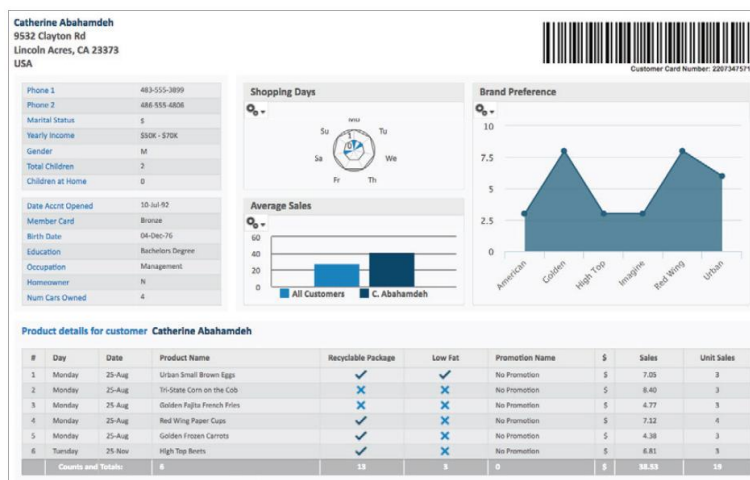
Catherine Abahamdeh
9532 Clayton Rd
Lincoln Acres, CA 23373
USA

Customer Card Number: 2207347571

| Phone 1 | 483-555-3899 |
|---|---|
| Phone 2 | 486-555-4806 |
| Marital Status | S |
| Yearly Income | $50K - $70K |
| Gender | M |
| Total Children | 2 |
| Children at Home | 0 |

| Date Accnt Opened | 10-Jul-92 |
|---|---|
| Member Card | Bronze |
| Birth Date | 04-Dec-76 |
| Education | Bachelors Degree |
| Occupation | Management |
| Homeowner | N |
| Num Cars Owned | 4 |

Shopping Days

Mo
Su
Tu
Sa
We
Fr
Th

Average Sales

60
40
20
0

All Customers
C. Abahamdeh

Brand Preference

10
7.5
5
2.5
0

American
Golden
High Top
Imagine
Red Wing
Urban

Product details for customer Catherine Abahamdeh

| # | Day | Date | Product Name | Recyclable Package | Low Fat | Promotion Name | $ | Sales | Unit Sales |
|---|---|---|---|---|---|---|---|---|---|
| 1 | Monday | 25-Aug | Urban Small Brown Eggs | ✓ | ✓ | No Promotion | $ | 7.05 | 3 |
| 2 | Monday | 25-Aug | Tri-State Corn on the Cob | ✕ | ✕ | No Promotion | $ | 8.40 | 3 |
| 3 | Monday | 25-Aug | Golden Fajita French Fries | ✕ | ✕ | No Promotion | $ | 4.77 | 3 |
| 4 | Monday | 25-Aug | Red Wing Paper Cups | ✓ | ✕ | No Promotion | $ | 7.12 | 4 |
| 5 | Monday | 25-Aug | Golden Frozen Carrots | ✓ | ✕ | No Promotion | $ | 4.38 | 3 |
| 6 | Tuesday | 26-Aug | Top Beets | ✓ | ✕ | No Promotion | $ | 6.81 | 3 |
| | Counts and Totals: | 6 | | 13 | 3 | 0 | $ | 38.53 | 19 |